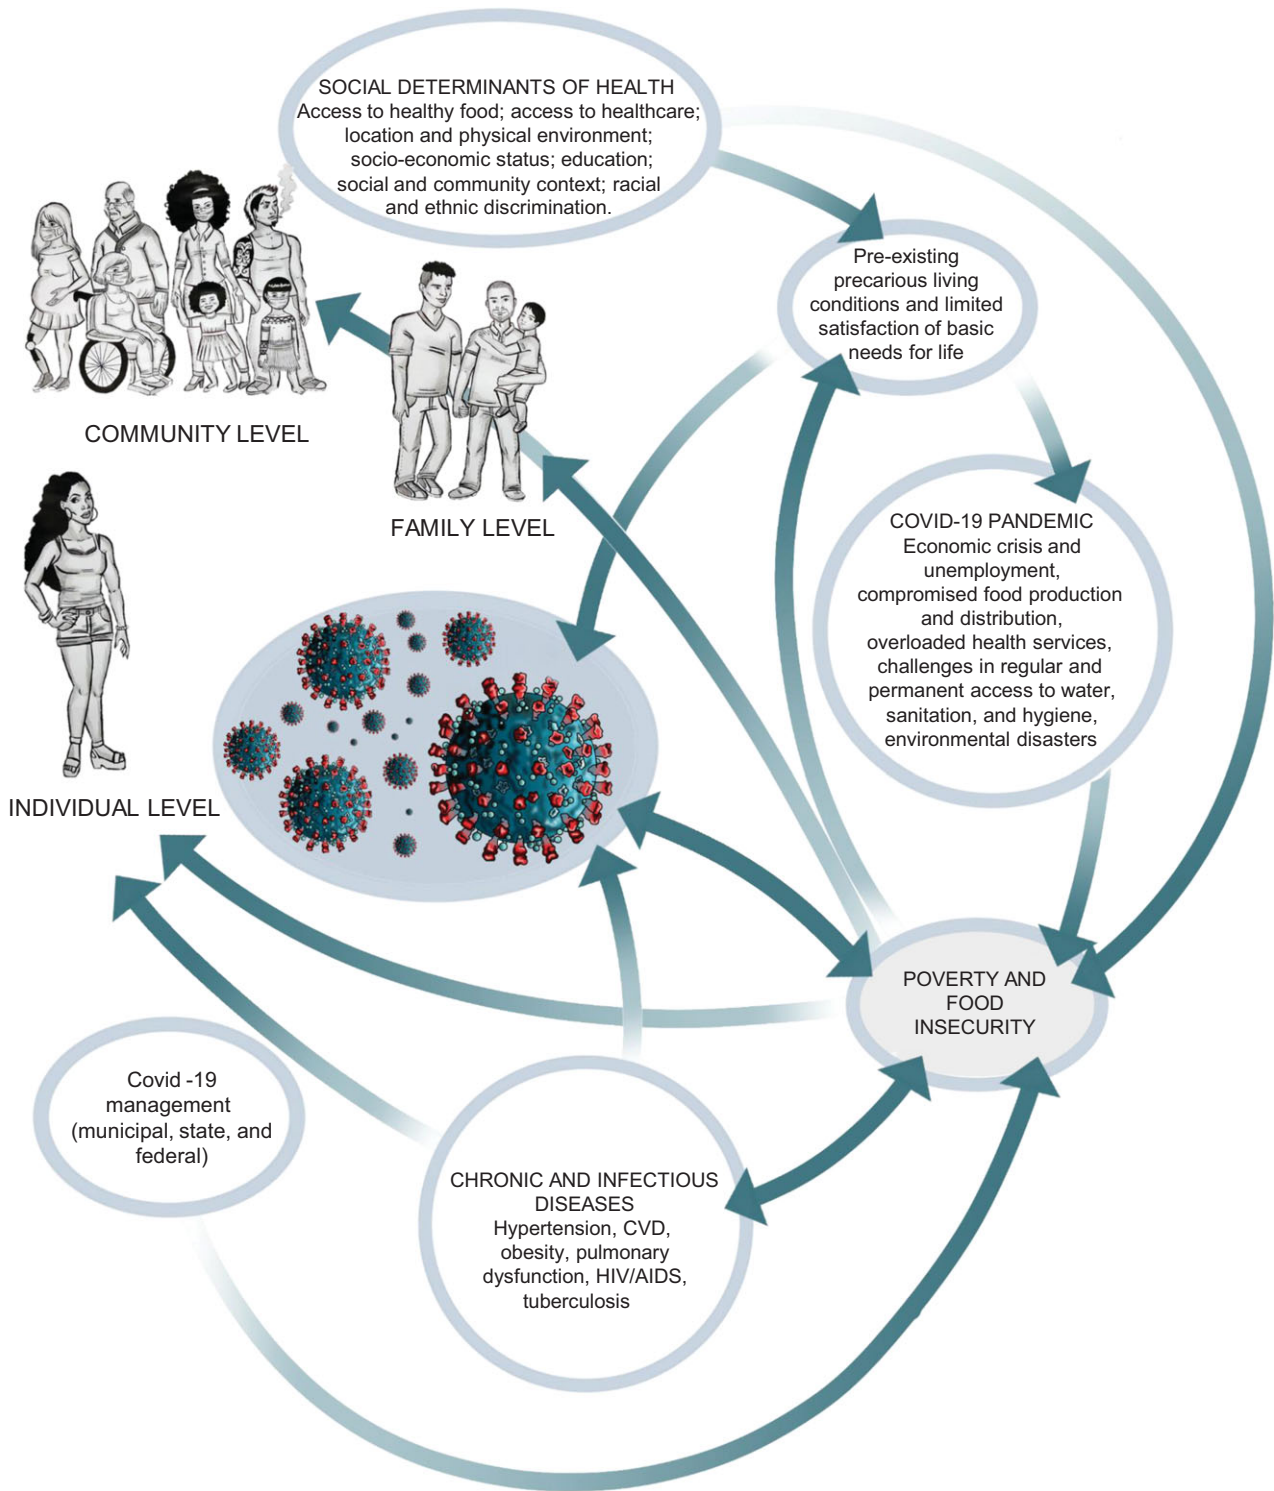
SOCIAL DETERMINANTS OF HEALTH
Access to healthy food; access to healthcare; location and physical environment; socio-economic status; education; social and community context; racial and ethnic discrimination.

COMMUNITY LEVEL

FAMILY LEVEL

Pre-existing precarious living conditions and limited satisfaction of basic needs for life

INDIVIDUAL LEVEL

COVID-19 PANDEMIC
Economic crisis and unemployment, compromised food production and distribution, overloaded health services, challenges in regular and permanent access to water, sanitation, and hygiene, environmental disasters

POVERTY AND FOOD INSECURITY

Covid -19 management (municipal, state, and federal)

CHRONIC AND INFECTIOUS DISEASES
Hypertension, CVD, obesity, pulmonary dysfunction, HIV/AIDS, tuberculosis